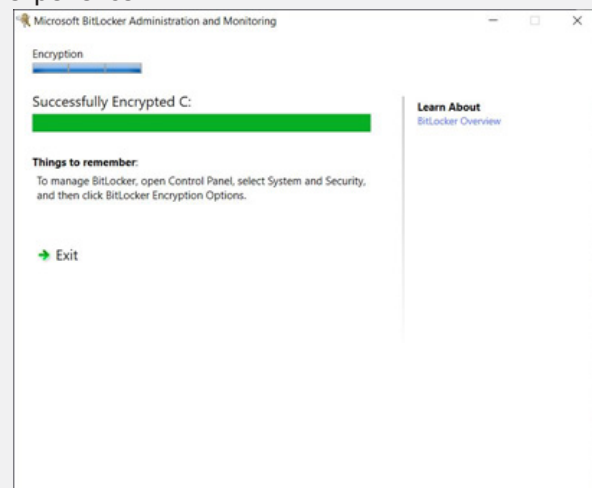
Microsoft BitLocker Administration and Monitoring

Encryption

Successfully Encrypted C:

Things to remember:

To manage BitLocker, open Control Panel, select System and Security, and then click BitLocker Encryption Options.

Exit

Learn About

BitLocker Overview